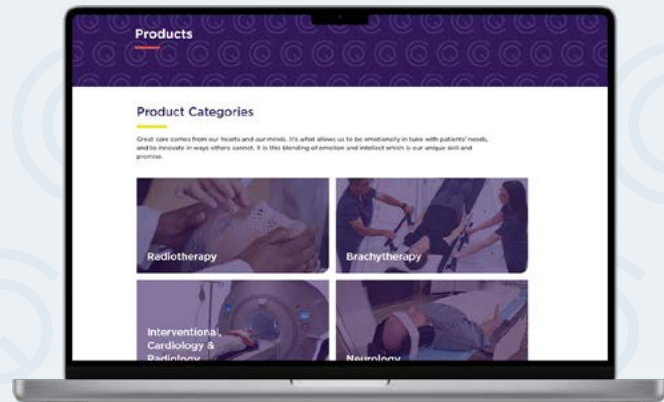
Products

Product Categories

Great care comes from our hearts and our minds. It's what allows us to be emotionally in tune with patients' needs, and to innovate in ways others cannot. It is this blending of emotion and intellect which is our unique skill and promise.

Radiotherapy

Brachytherapy

Interventional, Cardiology & Radiology

Neurology